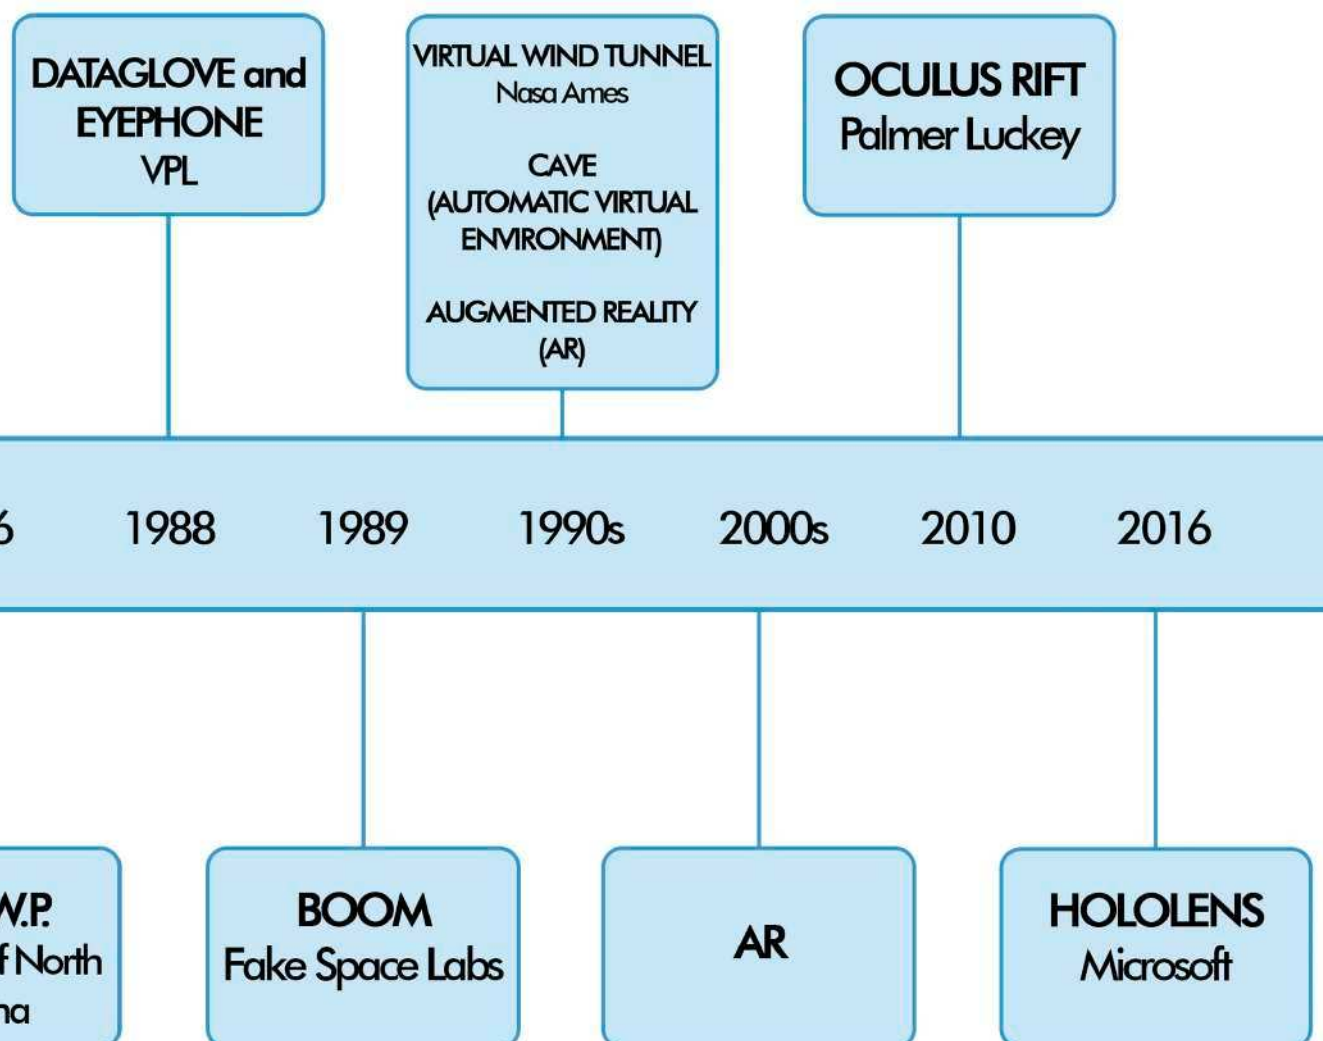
DATAGLOVE and EYEPHONE
VPL

VIRTUAL WIND TUNNEL
Nasa Ames

CAVE
(AUTOMATIC VIRTUAL ENVIRONMENT)

AUGMENTED REALITY
(AR)

OCULUS RIFT
Palmer Luckey

6 1988 1989 1990s 2000s 2010 2016

W.P.
f North
na

BOOM
Fake Space Labs

AR

HOLOLENS
Microsoft